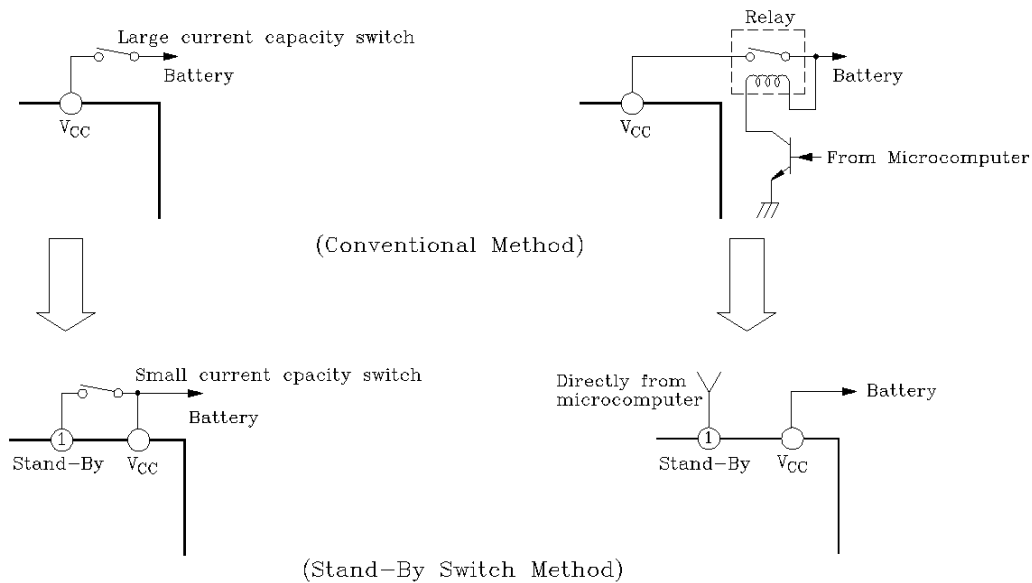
Large current capacity switch
Battery
$V_{CC}$

Relay
Battery
$V_{CC}$
From Microcomputer

(Conventional Method)

Small current cpacity switch
Battery
1
Stand-By
$V_{CC}$

Directly from microcomputer
Battery
1
Stand-By
$V_{CC}$

(Stand-By Switch Method)